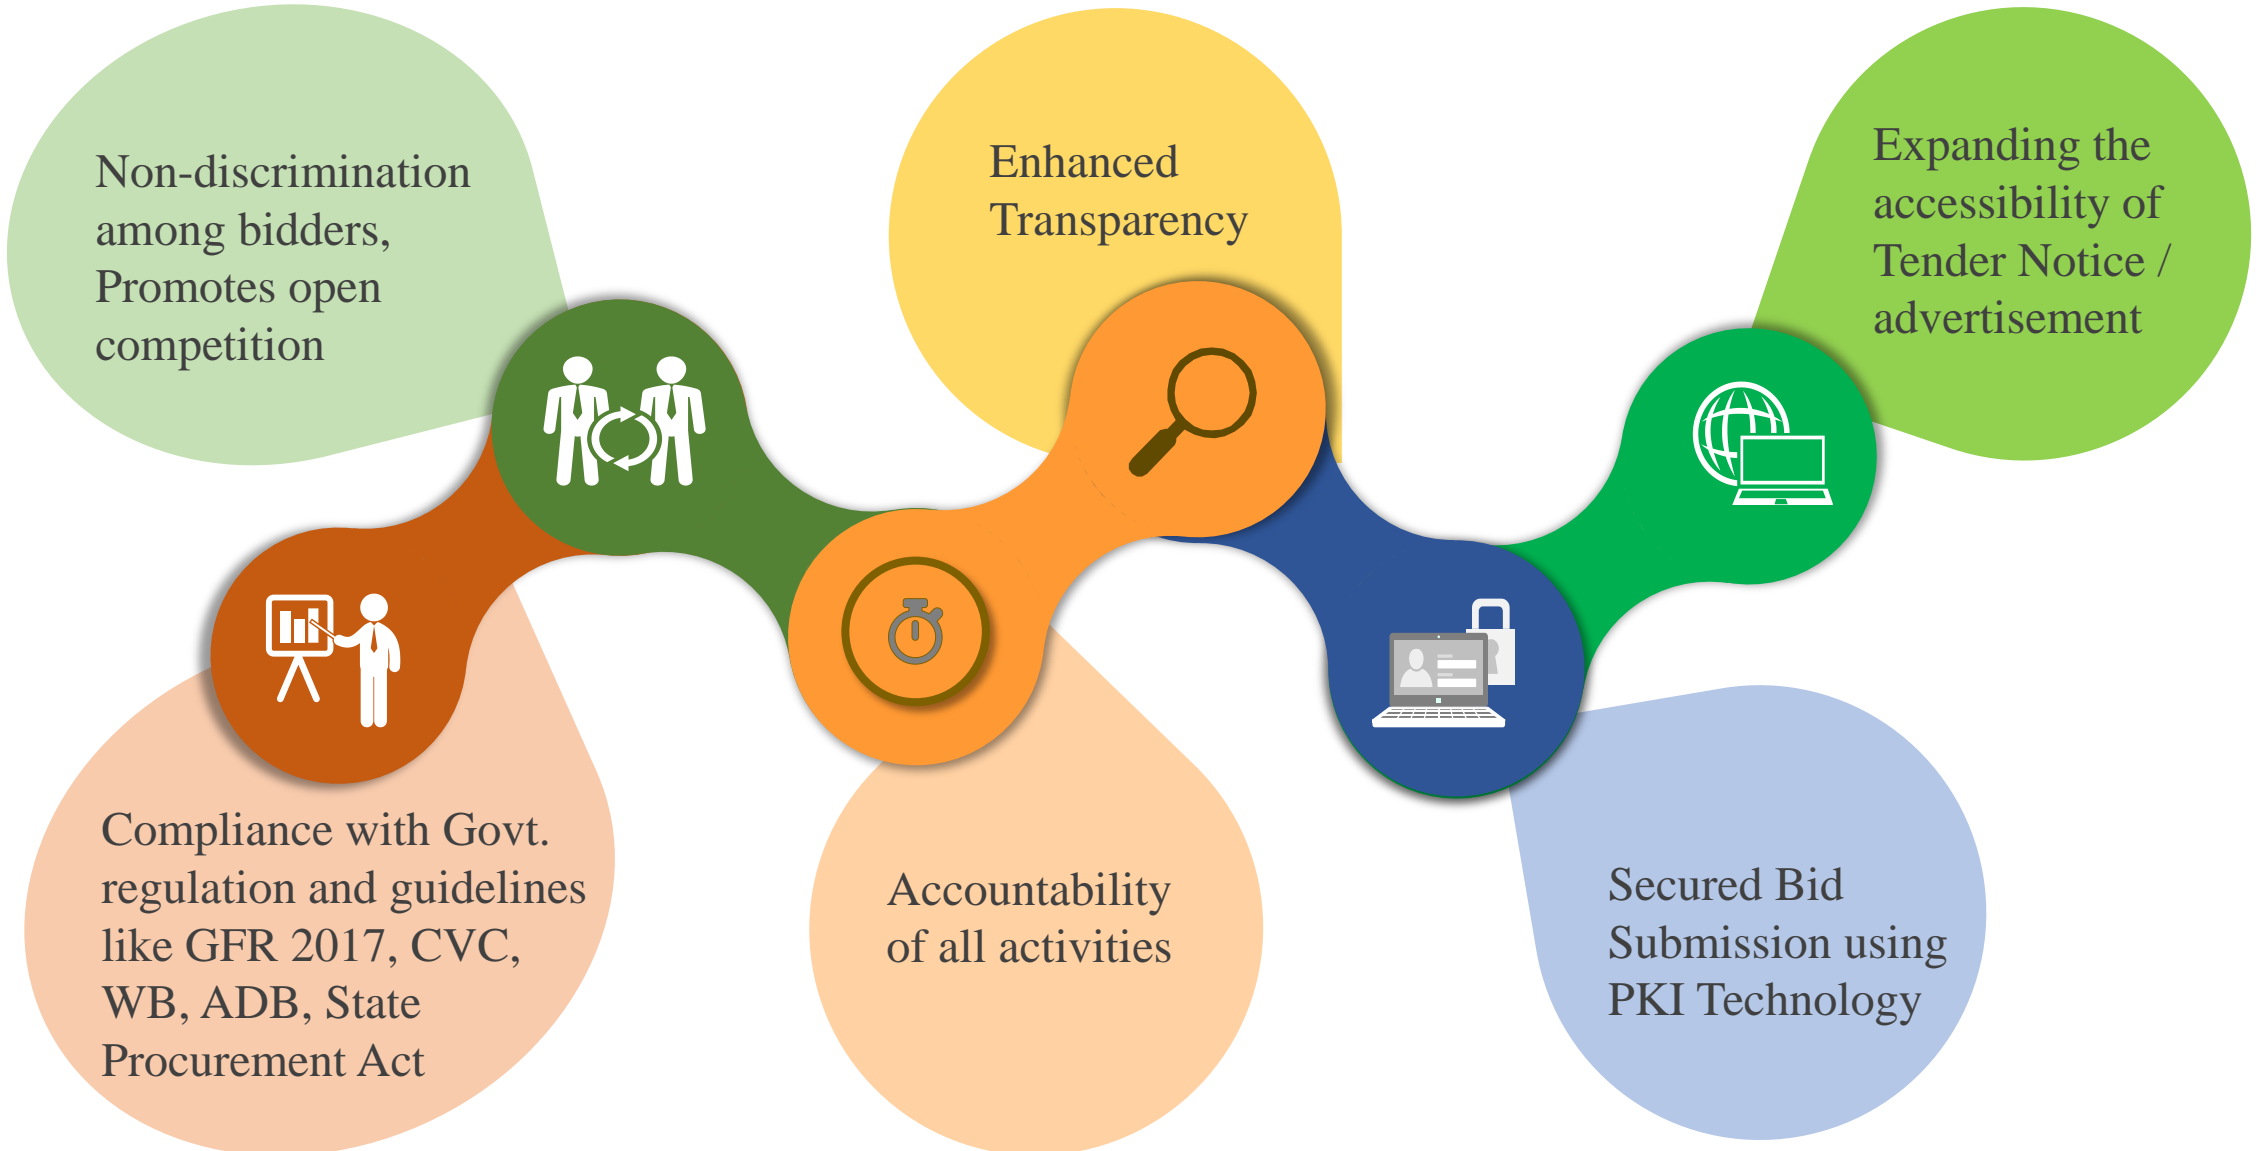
Non-discrimination among bidders, Promotes open competition

Enhanced Transparency

Expanding the accessibility of Tender Notice / advertisement

Compliance with Govt. regulation and guidelines like GFR 2017, CVC, WB, ADB, State Procurement Act

Accountability of all activities

Secured Bid Submission using PKI Technology